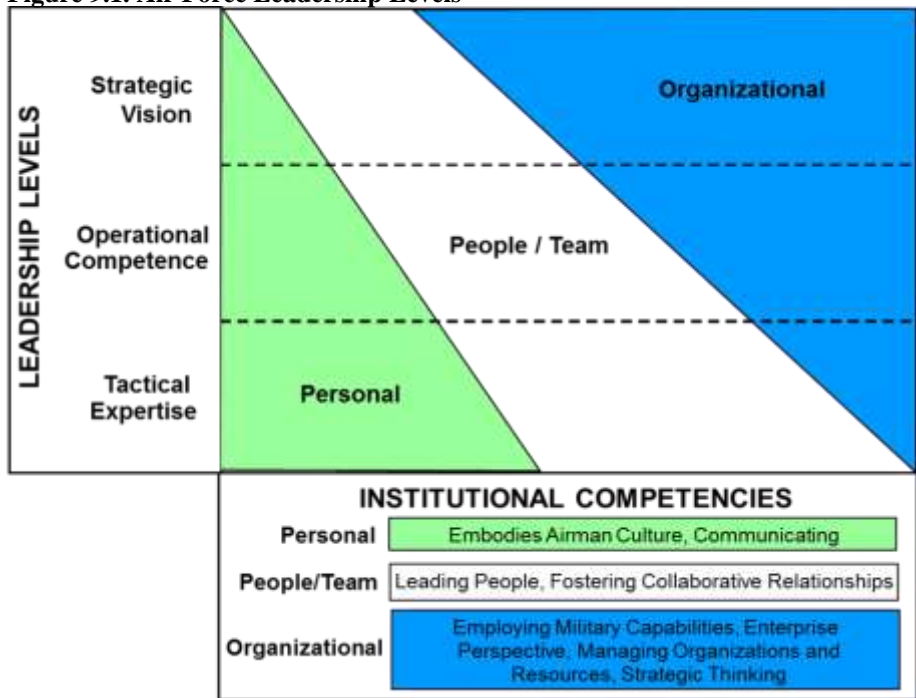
Figure 9.1. Air Force Leadership Levels

LEADERSHIP LEVELS

Strategic Vision

Operational Competence

Tactical Expertise

Organizational

People / Team

Personal

INSTITUTIONAL COMPETENCIES

Personal | Embodies Airman Culture, Communicating

People/Team | Leading People, Fostering Collaborative Relationships

Organizational | Employing Military Capabilities, Enterprise Perspective, Managing Organizations and Resources, Strategic Thinking